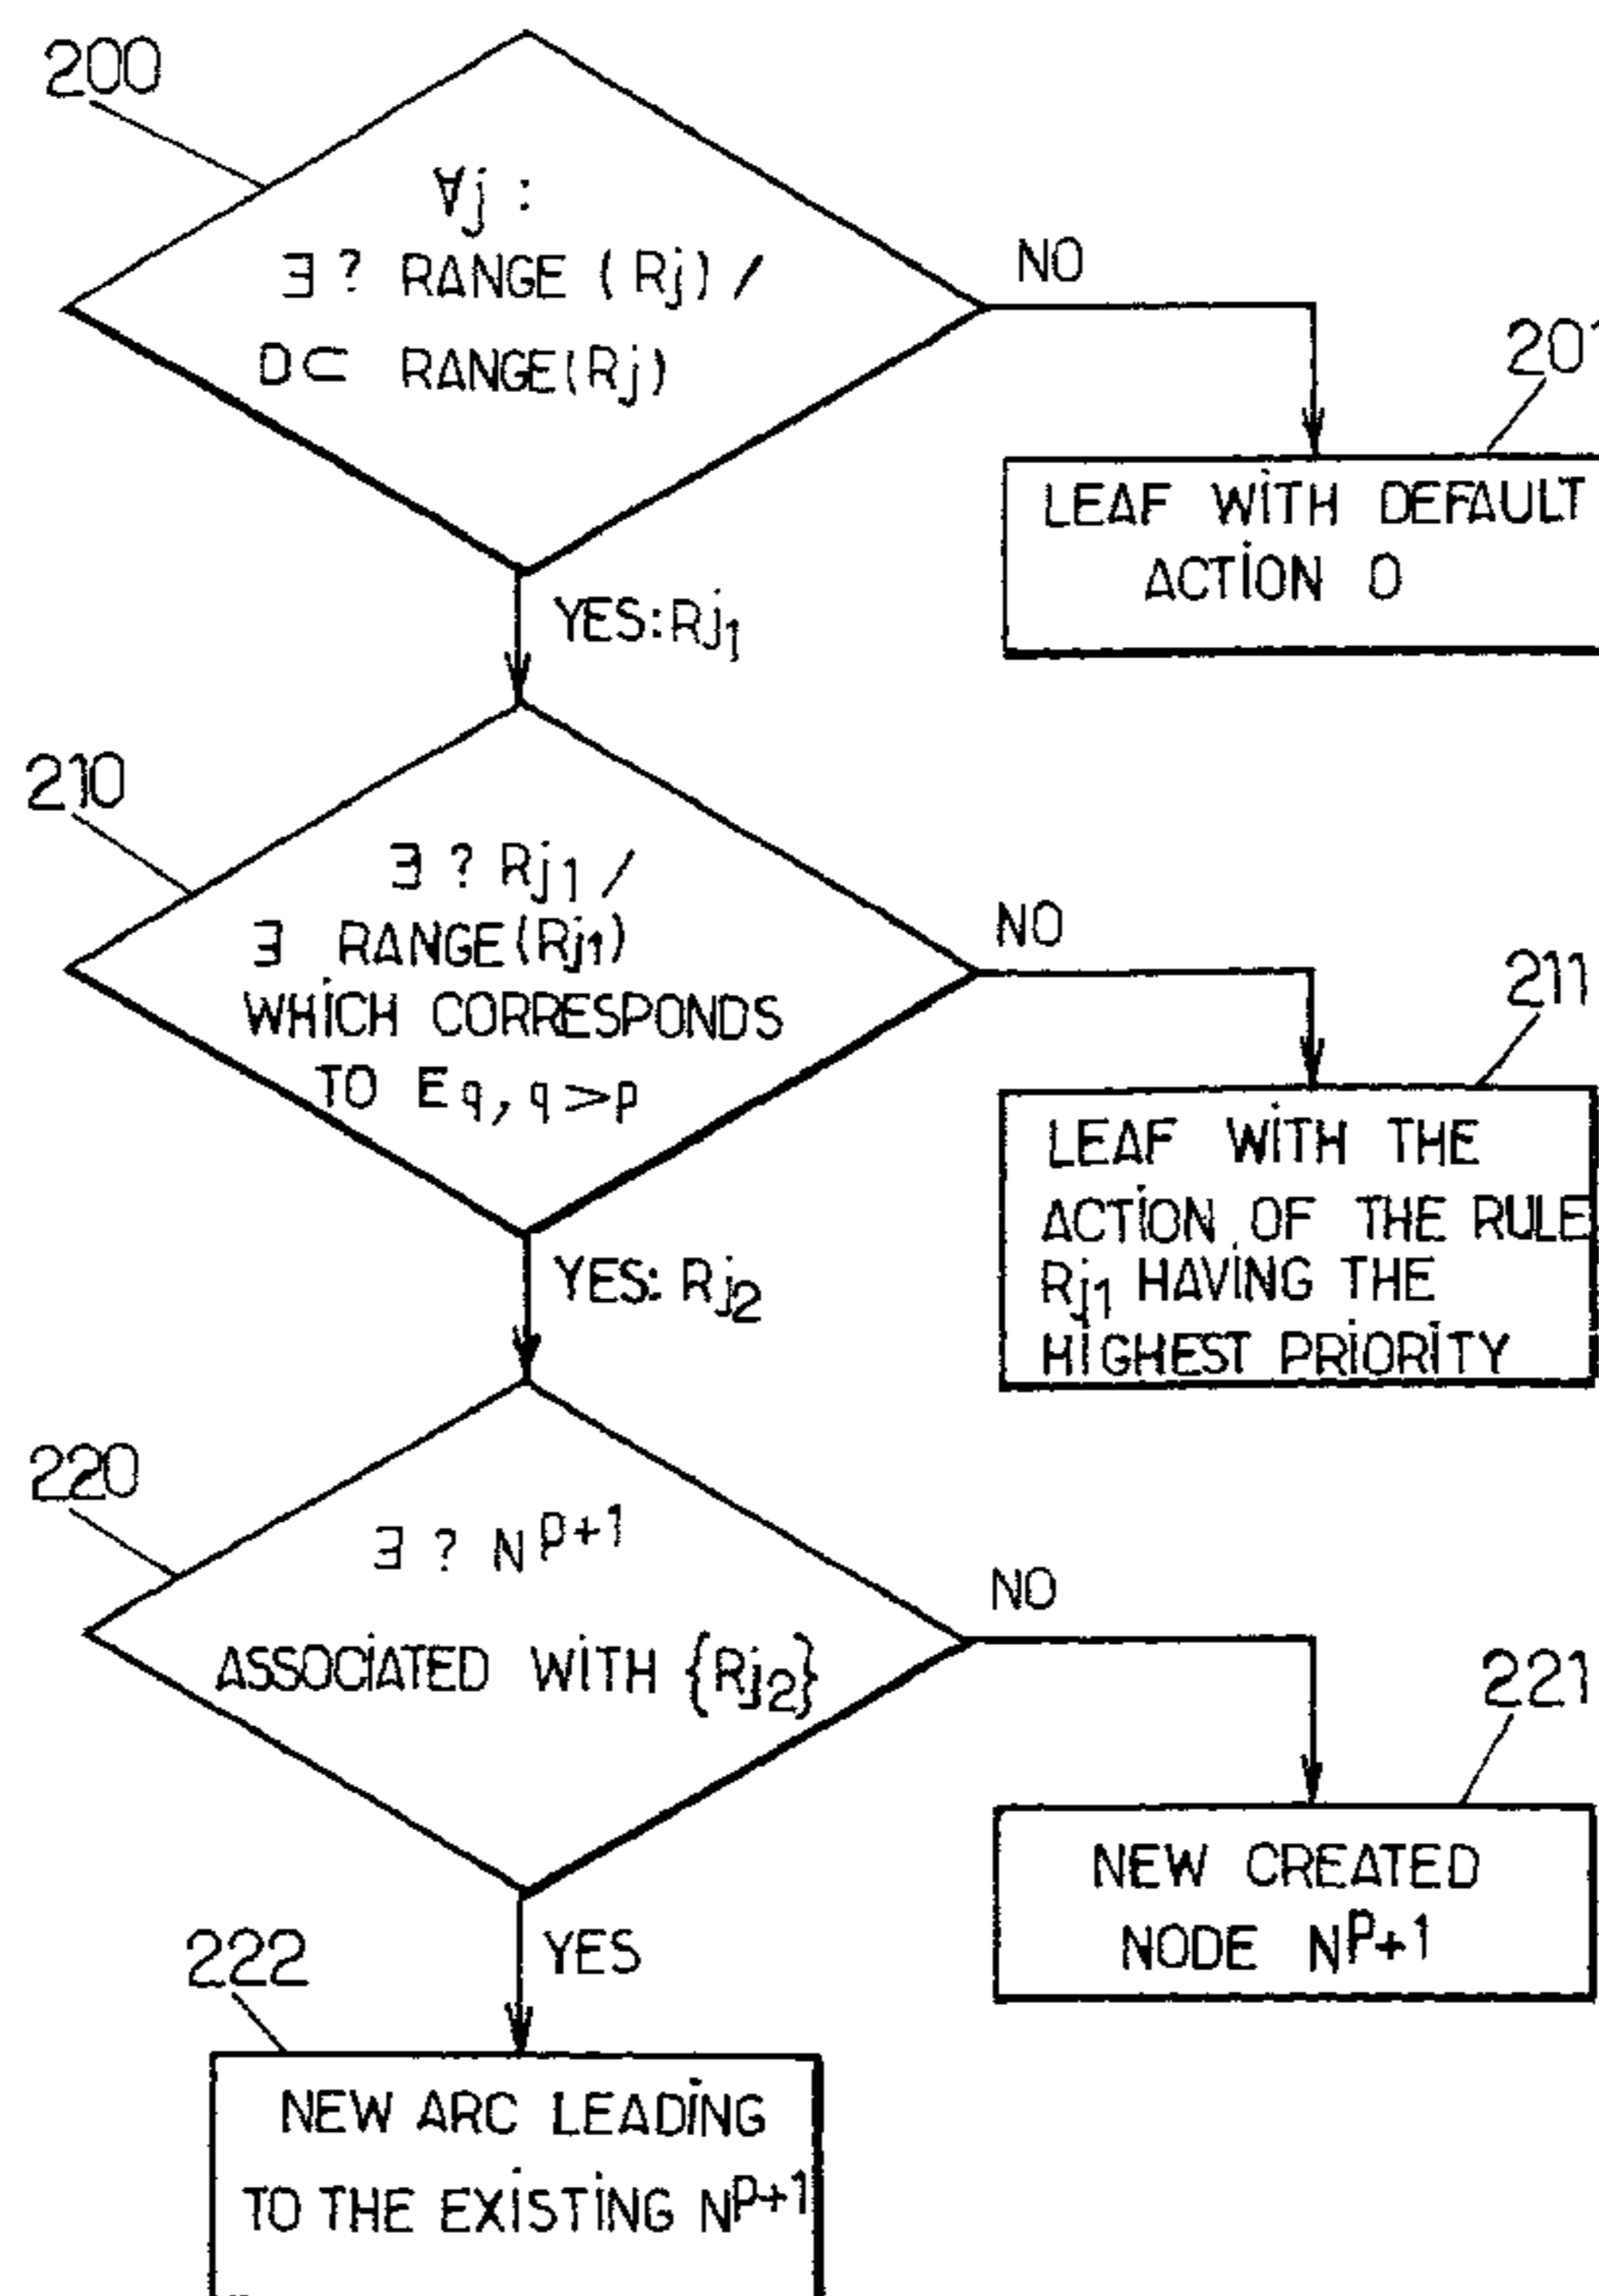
200

$\forall j$ :
$\exists$ ? RANGE ( Rj) /
$D \subset$ RANGE(Rj)

NO

201

LEAF WITH DEFAULT ACTION 0

YES:$Rj_1$

210

$\exists$ ? $R_{j1}$ /
$\exists$ RANGE($R_{j1}$)
WHICH CORRESPONDS
TO $E_q$, $q > p$

NO

211

LEAF WITH THE ACTION OF THE RULE $R_{j1}$ HAVING THE HIGHEST PRIORITY

YES: $R_{j2}$

220

$\exists$ ? $N^{p+1}$
ASSOCIATED WITH $\{R_{j2}\}$

NO

221

NEW CREATED NODE $N^{P+1}$

222

YES

NEW ARC LEADING TO THE EXISTING $N^{P+1}$